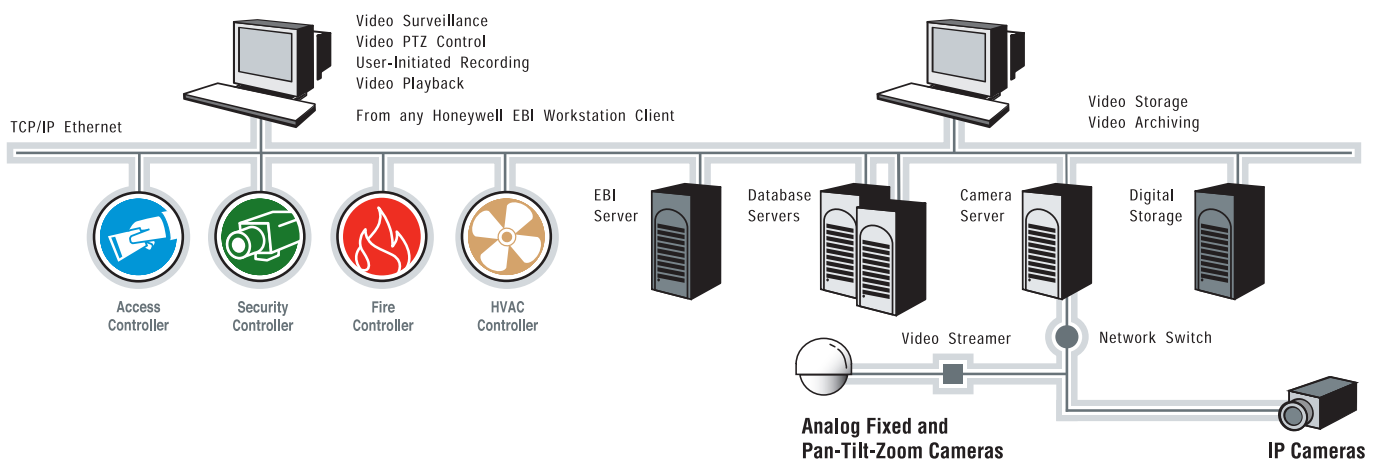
Video Surveillance
Video PTZ Control
User-Initiated Recording
Video Playback

From any Honeywell EBI Workstation Client

TCP/IP Ethernet

Video Storage
Video Archiving

Access Controller

Security Controller

Fire Controller

HVAC Controller

EBI Server

Database Servers

Camera Server

Digital Storage

Video Streamer

Network Switch

Analog Fixed and Pan-Tilt-Zoom Cameras

IP Cameras